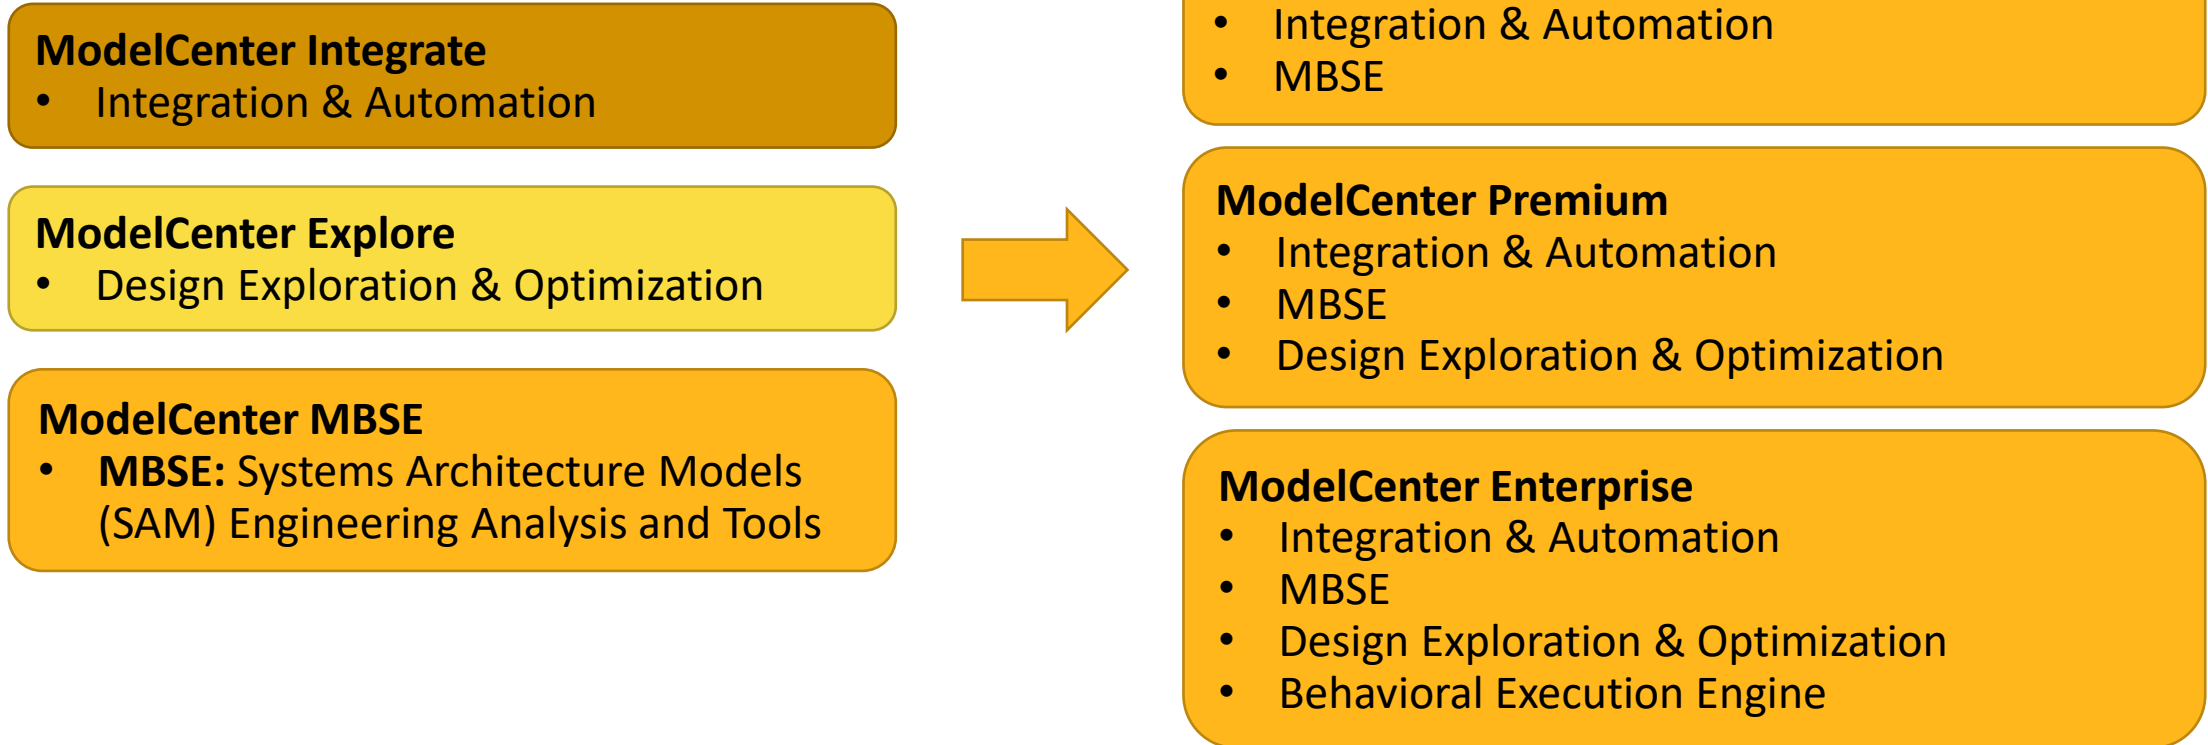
**ModelCenter Integrate**
- Integration & Automation

**ModelCenter Explore**
- Design Exploration & Optimization

**ModelCenter MBSE**
- **MBSE:** Systems Architecture Models (SAM) Engineering Analysis and Tools

- Integration & Automation
- MBSE

**ModelCenter Premium**
- Integration & Automation
- MBSE
- Design Exploration & Optimization

**ModelCenter Enterprise**
- Integration & Automation
- MBSE
- Design Exploration & Optimization
- Behavioral Execution Engine